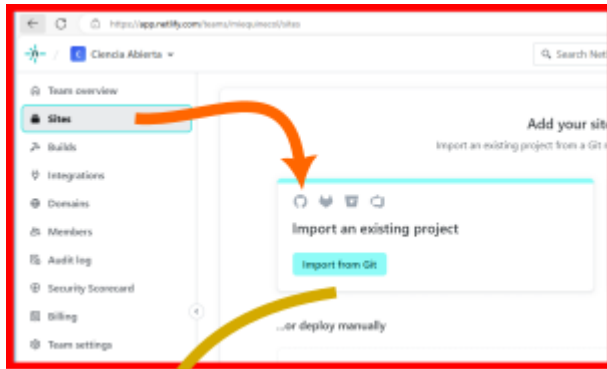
https://app.netlify.com/teams/miequinecol/sites

C Ciencia Abierta

Search Net

Team overview

Sites

Builds

Integrations

Domains

Members

Audit log

Security Scorecard

Billing

Team settings

Add your sit

Import an existing project from a Git

Import an existing project

Import from Git

...or deploy manually